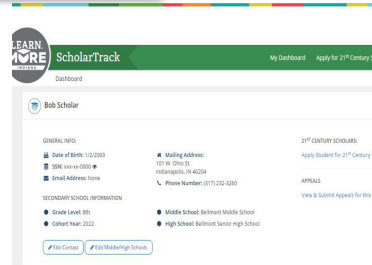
LEARN MORE INDIANA

ScholarTrack

My Dashboard Apply for $21^{st}$ Century

Dashboard

Bob Scholar

GENERAL INFO:

Date of Birth: 1/2/2003

SSN: xxx-xx-0000

Email Address: None

Mailing Address: 101 W. Ohio St. Indianapolis, IN 46204

Phone Number: (317) 232-3260

SECONDARY SCHOOL INFORMATION

Grade Level: 8th

Cohort Year: 2022

Middle School: Belmont Middle School

High School: Belmont Senior High School

Edit Contact

Edit Middle/High Schools

$21^{ST}$ CENTURY SCHOLARS:

Apply Student for $21^{st}$ Century

APPEALS

View & Submit Appeals for this